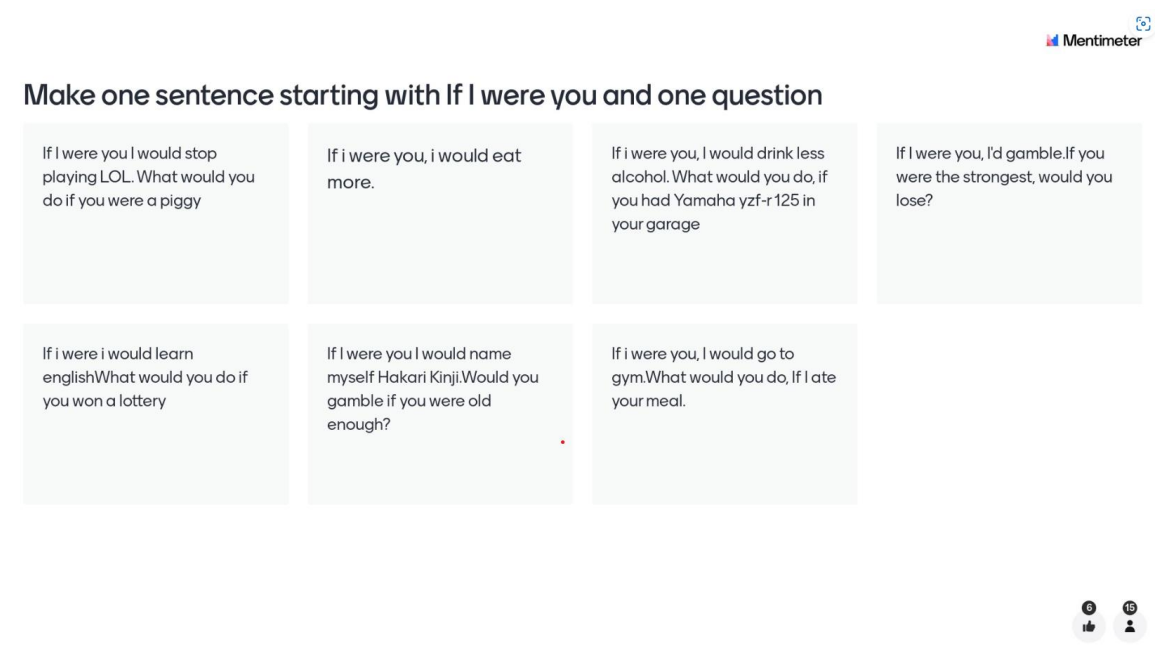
Mentimeter

Make one sentence starting with If I were you and one question

If I were you I would stop playing LOL. What would you do if you were a piggy

If i were you, i would eat more.

If i were you, I would drink less alcohol. What would you do, if you had Yamaha yzf-r 125 in your garage

If I were you, I'd gamble.If you were the strongest, would you lose?

If i were i would learn englishWhat would you do if you won a lottery

If I were you I would name myself Hakari Kinji.Would you gamble if you were old enough?

If i were you, I would go to gym.What would you do, If I ate your meal.

6

15